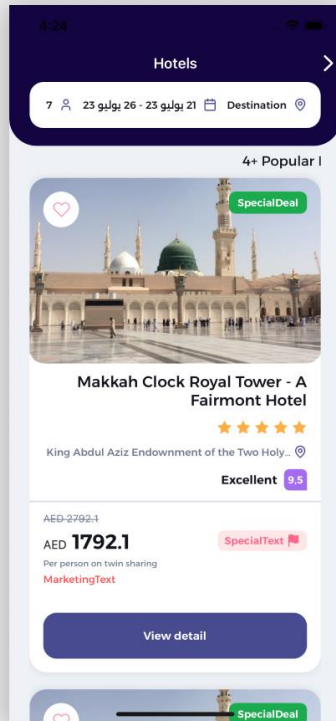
4:24

Hotels

7 21 يوليو 23 - 26 يوليو 23 Destination

4+ Popular I

SpecialDeal

Makkah Clock Royal Tower - A Fairmont Hotel

King Abdul Aziz Endowment of the Two Holy...

Excellent 9,5

AED 2792.1

AED 1792.1

Per person on twin sharing

MarketingText

SpecialText

View detail

SpecialDeal